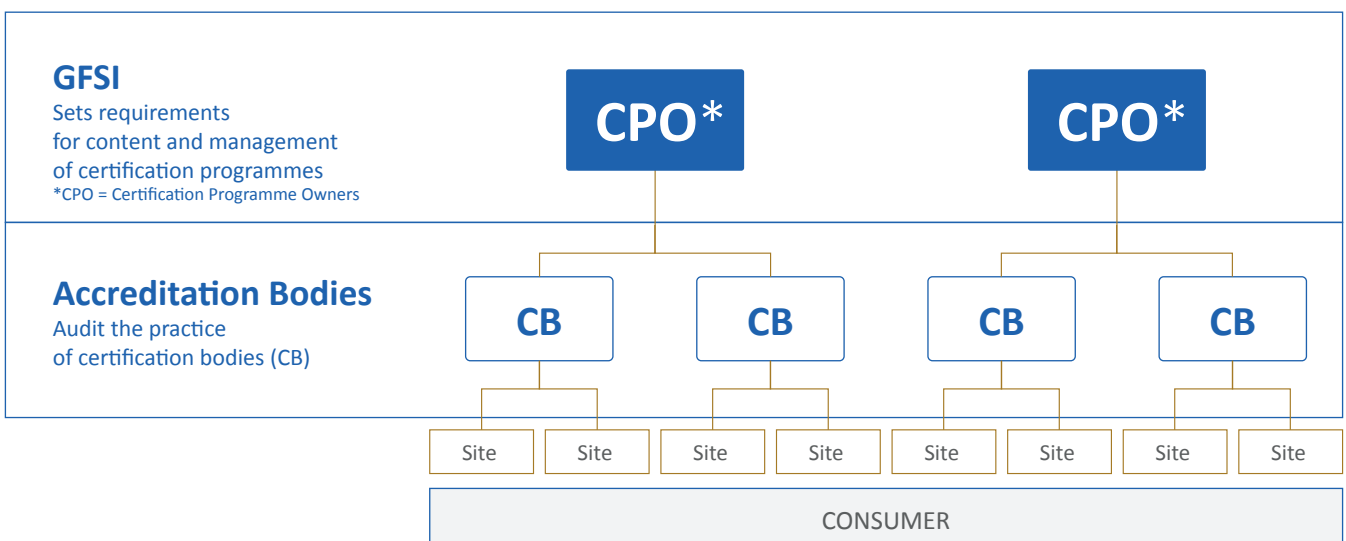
GFSI
Sets requirements for content and management of certification programmes
*CPO = Certification Programme Owners

CPO*

CPO*

Accreditation Bodies
Audit the practice of certification bodies (CB)

CB

CB

CB

CB

Site

Site

Site

Site

Site

Site

Site

Site

CONSUMER